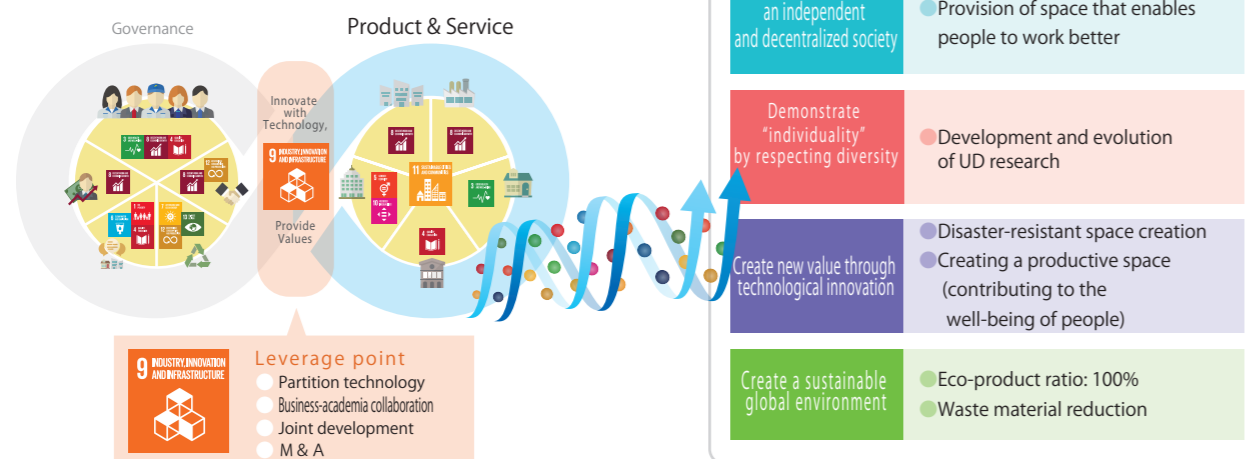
Governance

Product & Service

Innovate with Technology,

9 INDUSTRY, INNOVATION AND INFRASTRUCTURE

Provide Values

11 SUSTAINABLE CITIES AND COMMUNITIES

9 INDUSTRY, INNOVATION AND INFRASTRUCTURE

Leverage point

Partition technology

Business-academia collaboration

Joint development

M & A

an independent and decentralized society

Provision of space that enables people to work better

Demonstrate "individuality" by respecting diversity

Development and evolution of UD research

Create new value through technological innovation

Disaster-resistant space creation

Creating a productive space (contributing to the well-being of people)

Create a sustainable global environment

Eco-product ratio: 100%

Waste material reduction